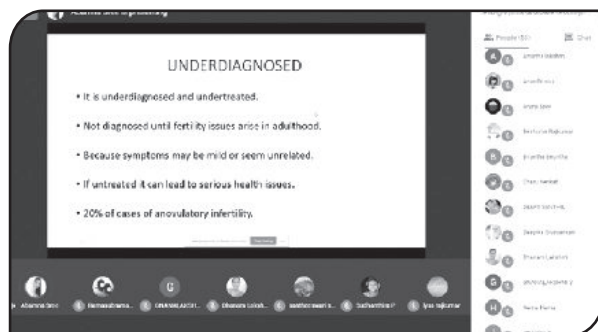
UNDERDIAGNOSED

• It is underdiagnosed and undertreated.

• Not diagnosed until fertility issues arise in adulthood.

• Because symptoms may be mild or seem unrelated.

• If untreated it can lead to serious health issues.

• 20% of cases of anovulatory infertility.

People (50)

Chat

Abarna Sree

Hemasshwarna...

DHANALAKSH...

Dharani Laksh...

Sathanthira P

Iyas Rajkumar

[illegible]